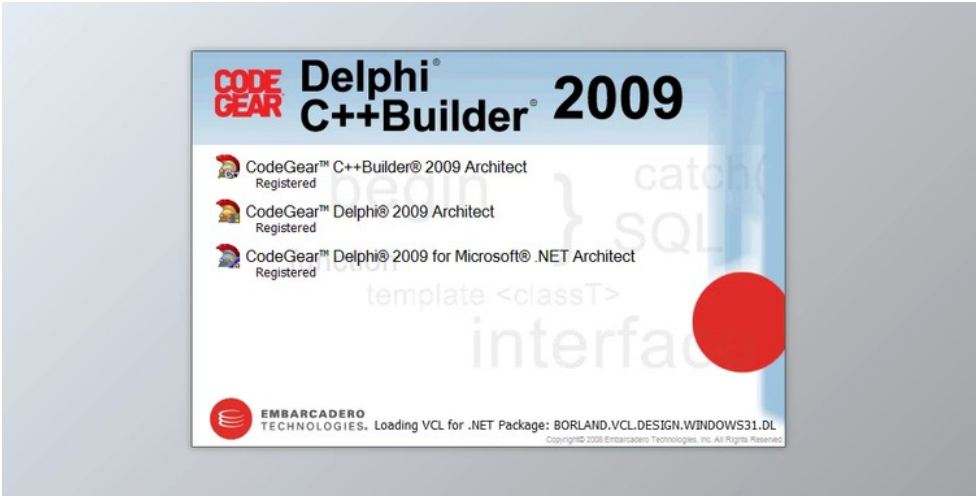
CODE GEAR Delphi® C++Builder® 2009

CodeGear™ C++Builder® 2009 Architect
Registered

CodeGear™ Delphi® 2009 Architect
Registered

CodeGear™ Delphi® 2009 for Microsoft® .NET Architect
Registered

begin } catch( SQL function template <classT> interface

EMBARCADERO TECHNOLOGIES. Loading VCL for .NET Package: BORLAND.VCL.DESIGN.WINDOWS31.DL

Copyright© 2008 Embarcadero Technologies, Inc. All Rights Reserved